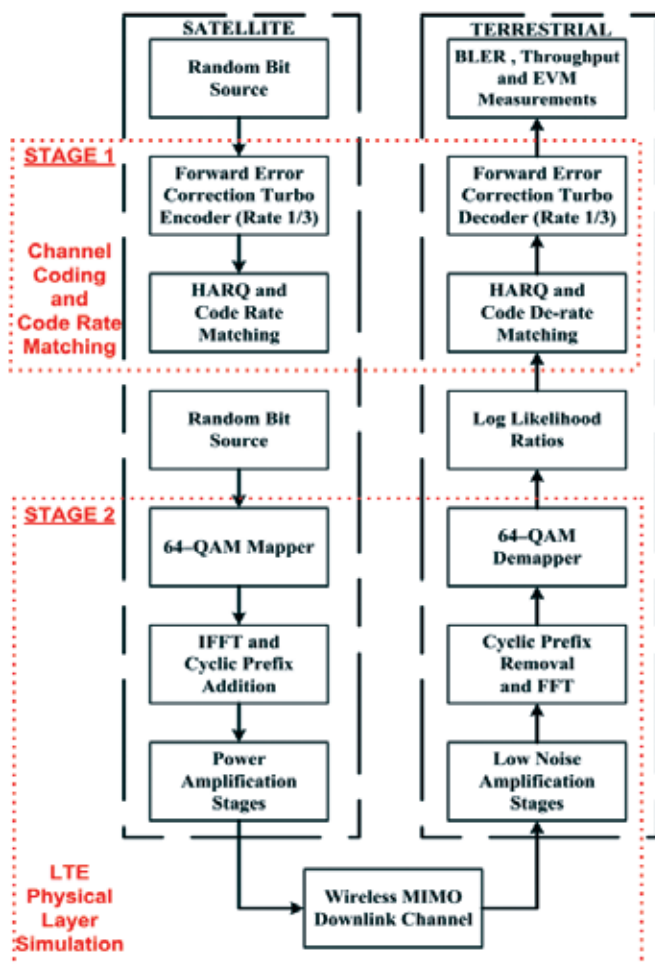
SATELLITE

Random Bit Source

STAGE 1

Channel Coding and Code Rate Matching

Forward Error Correction Turbo Encoder (Rate 1/3)

HARQ and Code Rate Matching

Random Bit Source

STAGE 2

64–QAM Mapper

IFFT and Cyclic Prefix Addition

Power Amplification Stages

LTE Physical Layer Simulation

Wireless MIMO Downlink Channel

TERRESTRIAL

BLER , Throughput and EVM Measurements

Forward Error Correction Turbo Decoder (Rate 1/3)

HARQ and Code De-rate Matching

Log Likelihood Ratios

64–QAM Demapper

Cyclic Prefix Removal and FFT

Low Noise Amplification Stages